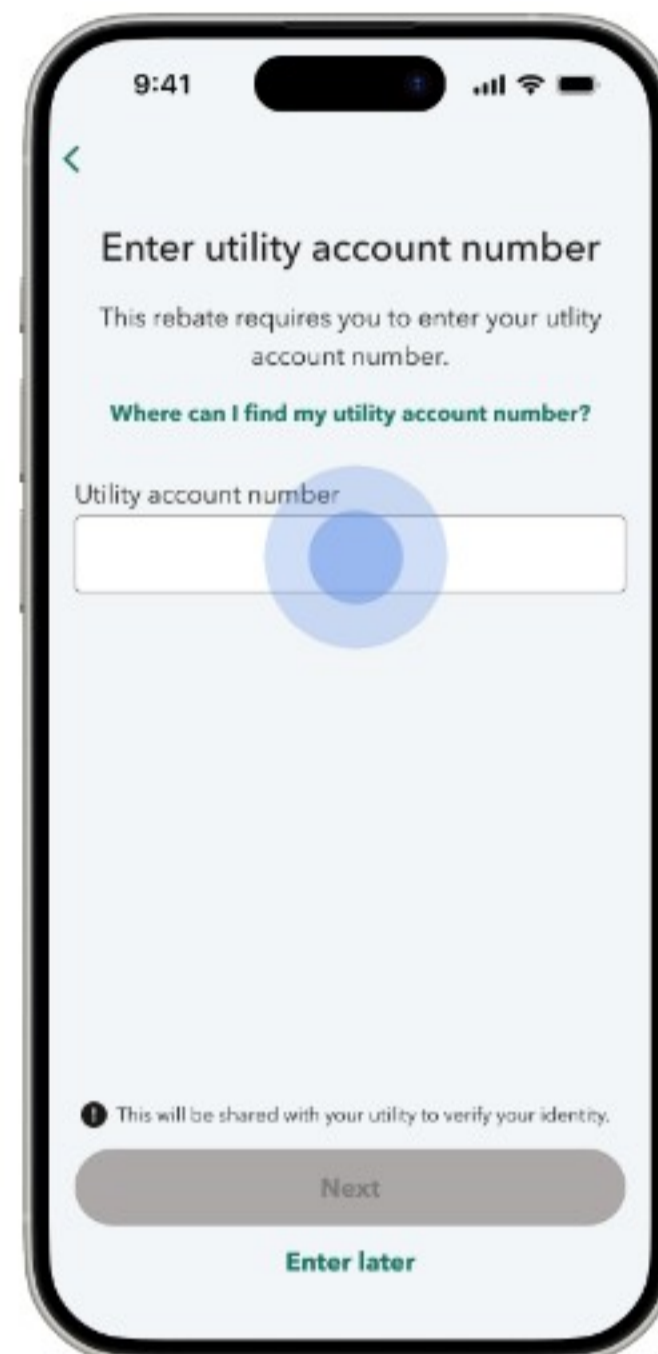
9:41

<

Enter utility account number

This rebate requires you to enter your utlity account number.

Where can I find my utility account number?

Utility account number

This will be shared with your utility to verify your identity.

Next

Enter later